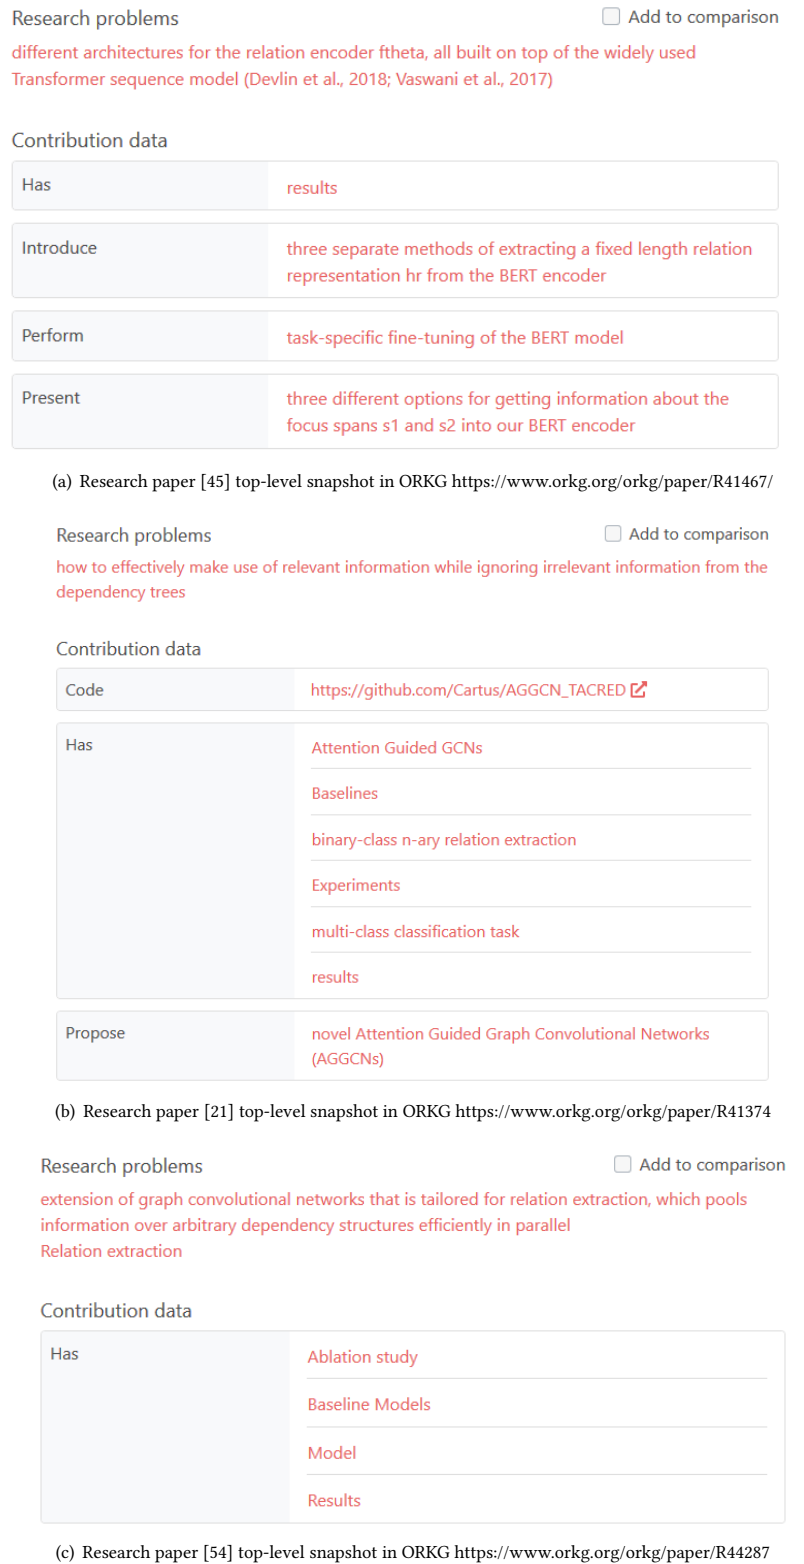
Research problems

Add to comparison

different architectures for the relation encoder ftheta, all built on top of the widely used Transformer sequence model (Devlin et al., 2018; Vaswani et al., 2017)

Contribution data

| Has | results |
|---|---|
| Introduce | three separate methods of extracting a fixed length relation representation hr from the BERT encoder |
| Perform | task-specific fine-tuning of the BERT model |
| Present | three different options for getting information about the focus spans s1 and s2 into our BERT encoder |

(a) Research paper [45] top-level snapshot in ORKG https://www.orkg.org/orkg/paper/R41467/

Research problems

Add to comparison

how to effectively make use of relevant information while ignoring irrelevant information from the dependency trees

Contribution data

| Code | https://github.com/Cartus/AGGCN_TACRED |
|---|---|
| Has | Attention Guided GCNs |
| | Baselines |
| | binary-class n-ary relation extraction |
| | Experiments |
| | multi-class classification task |
| | results |
| Propose | novel Attention Guided Graph Convolutional Networks (AGGCNs) |

(b) Research paper [21] top-level snapshot in ORKG https://www.orkg.org/orkg/paper/R41374

Research problems

Add to comparison

extension of graph convolutional networks that is tailored for relation extraction, which pools information over arbitrary dependency structures efficiently in parallel
Relation extraction

Contribution data

| Has | Ablation study |
|---|---|
| | Baseline Models |
| | Model |
| | Results |

(c) Research paper [54] top-level snapshot in ORKG https://www.orkg.org/orkg/paper/R44287